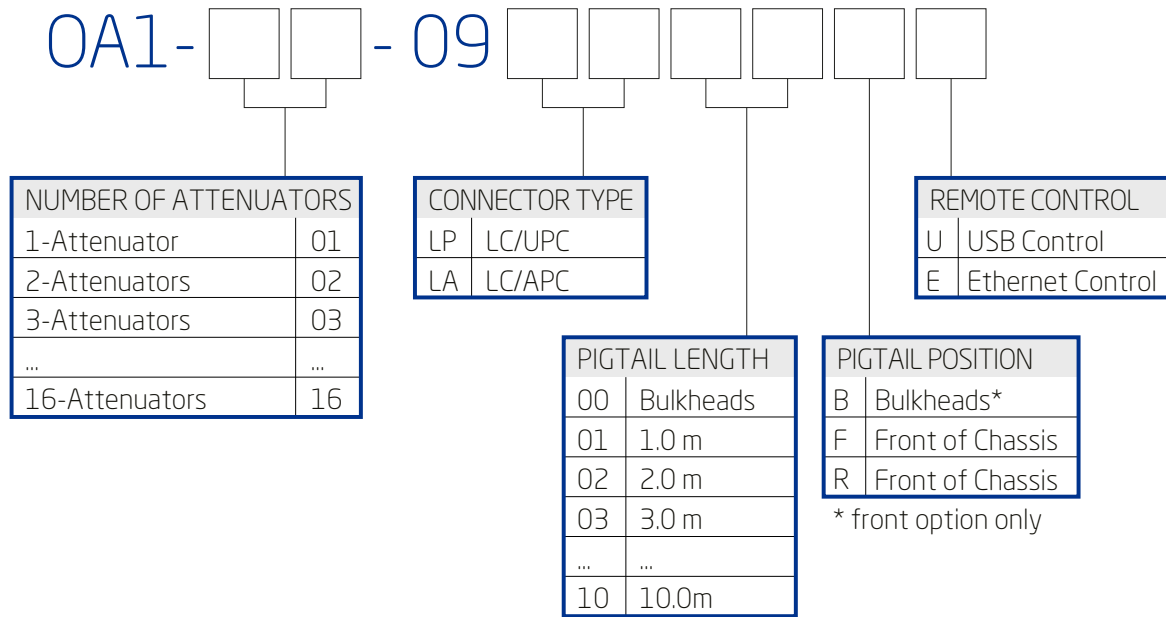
OA1- [ ][ ] - 09 [ ][ ][ ][ ][ ][ ]

| NUMBER OF ATTENUATORS | |
|---|---|
| 1-Attenuator | 01 |
| 2-Attenuators | 02 |
| 3-Attenuators | 03 |
| ... | ... |
| 16-Attenuators | 16 |

| CONNECTOR TYPE | |
|---|---|
| LP | LC/UPC |
| LA | LC/APC |

| PIGTAIL LENGTH | |
|---|---|
| 00 | Bulkheads |
| 01 | 1.0 m |
| 02 | 2.0 m |
| 03 | 3.0 m |
| ... | ... |
| 10 | 10.0m |

| PIGTAIL POSITION | |
|---|---|
| B | Bulkheads* |
| F | Front of Chassis |
| R | Front of Chassis |

* front option only

| REMOTE CONTROL | |
|---|---|
| U | USB Control |
| E | Ethernet Control |